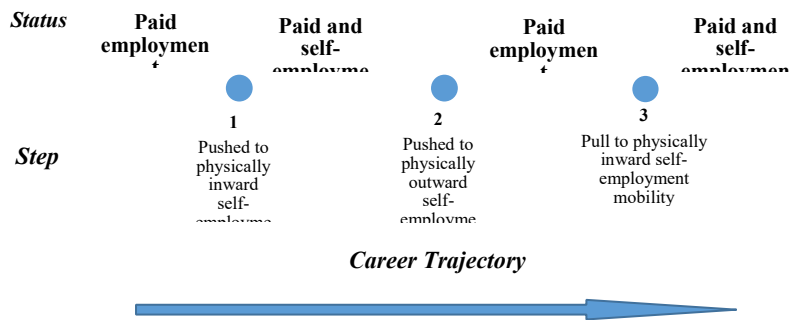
Status

Paid employmen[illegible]

Paid and self-employme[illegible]

Paid employmen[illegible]

Paid and self-employmen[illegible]

Step

1
Pushed to physically inward self-employme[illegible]

2
Pushed to physically outward self-employme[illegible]

3
Pull to physically inward self-employment mobility

Career Trajectory